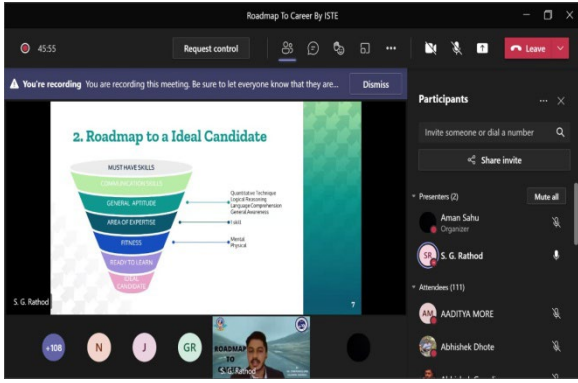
Roadmap To Career By ISTE

45:55

Request control

Leave

You're recording You are recording this meeting. Be sure to let everyone know that they are...

Dismiss

2. Roadmap to a Ideal Candidate

MUST HAVE SKILLS

COMMUNICATION SKILLS

GENERAL APTITUDE

AREA OF EXPERTISE

FITNESS

READY TO LEARN

IDEAL CANDIDATE

Quantitative Technique
Logical Reasoning
Language Comprehension
General Awareness

Field

Mental
Physical

7

S. G. Rathod

Participants

Invite someone or dial a number

Share invite

Presenters (2)

Mute all

Aman Sahu
Organizer

SR S. G. Rathod

Attendees (111)

AM AADITYA MORE

Abhishek Dhote

+108

N

J

GR

ROADMAP

Rathod